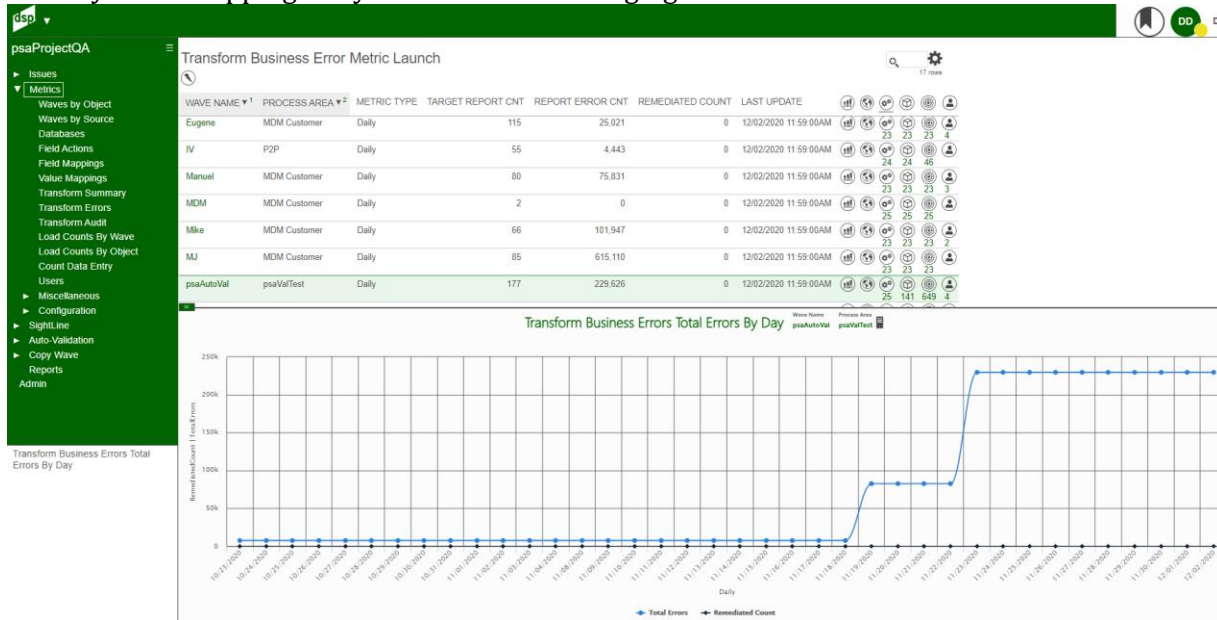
dsp ▾

DD

psaProjectQA
► Issues
▼ Metrics
Waves by Object
Waves by Source
Databases
Field Actions
Field Mappings
Value Mappings
Transform Summary
Transform Errors
Transform Audit
Load Counts By Wave
Load Counts By Object
Count Data Entry
Users
► Miscellaneous
► Configuration
► SightLine
► Auto-Validation
► Copy Wave
Reports
Admin

Transform Business Errors Total Errors By Day

Transform Business Error Metric Launch

17 rows

| WAVE NAME ▾ 1 | PROCESS AREA ▾ 2 | METRIC TYPE | TARGET REPORT CNT | REPORT ERROR CNT | REMEDIATED COUNT | LAST UPDATE | | | | | | |
|---|---|---|---|---|---|---|---|---|---|---|---|---|
| Eugene | MDM Customer | Daily | 115 | 25,021 | 0 | 12/02/2020 11:59:00AM | | | 23 | 23 | 23 | 4 |
| IV | P2P | Daily | 55 | 4,443 | 0 | 12/02/2020 11:59:00AM | | | 24 | 24 | 46 | |
| Manuel | MDM Customer | Daily | 80 | 75,831 | 0 | 12/02/2020 11:59:00AM | | | 23 | 23 | 23 | 3 |
| MDM | MDM Customer | Daily | 2 | 0 | 0 | 12/02/2020 11:59:00AM | | | 25 | 25 | 25 | |
| Mike | MDM Customer | Daily | 66 | 101,947 | 0 | 12/02/2020 11:59:00AM | | | 23 | 23 | 23 | 2 |
| MJ | MDM Customer | Daily | 85 | 615,110 | 0 | 12/02/2020 11:59:00AM | | | 23 | 23 | 23 | |
| psaAutoVal | psaValTest | Daily | 177 | 229,626 | 0 | 12/02/2020 11:59:00AM | | | 25 | 141 | 649 | 4 |

Transform Business Errors Total Errors By Day
Wave Name psaAutoVal
Process Area psaValTest

250k
200k
150k
100k
50k
0
RemediatedCount | TotalErrors

10/23/2020 10/24/2020 10/25/2020 10/26/2020 10/27/2020 10/28/2020 10/29/2020 10/30/2020 10/31/2020 11/01/2020 11/02/2020 11/03/2020 11/04/2020 11/08/2020 11/09/2020 11/10/2020 11/11/2020 11/12/2020 11/13/2020 11/14/2020 11/15/2020 11/16/2020 11/17/2020 11/18/2020 11/19/2020 11/20/2020 11/21/2020 11/22/2020 11/23/2020 11/24/2020 11/25/2020 11/26/2020 11/27/2020 11/28/2020 11/29/2020 11/30/2020 12/01/2020 12/02/2020

Daily

Total Errors  Remediated Count